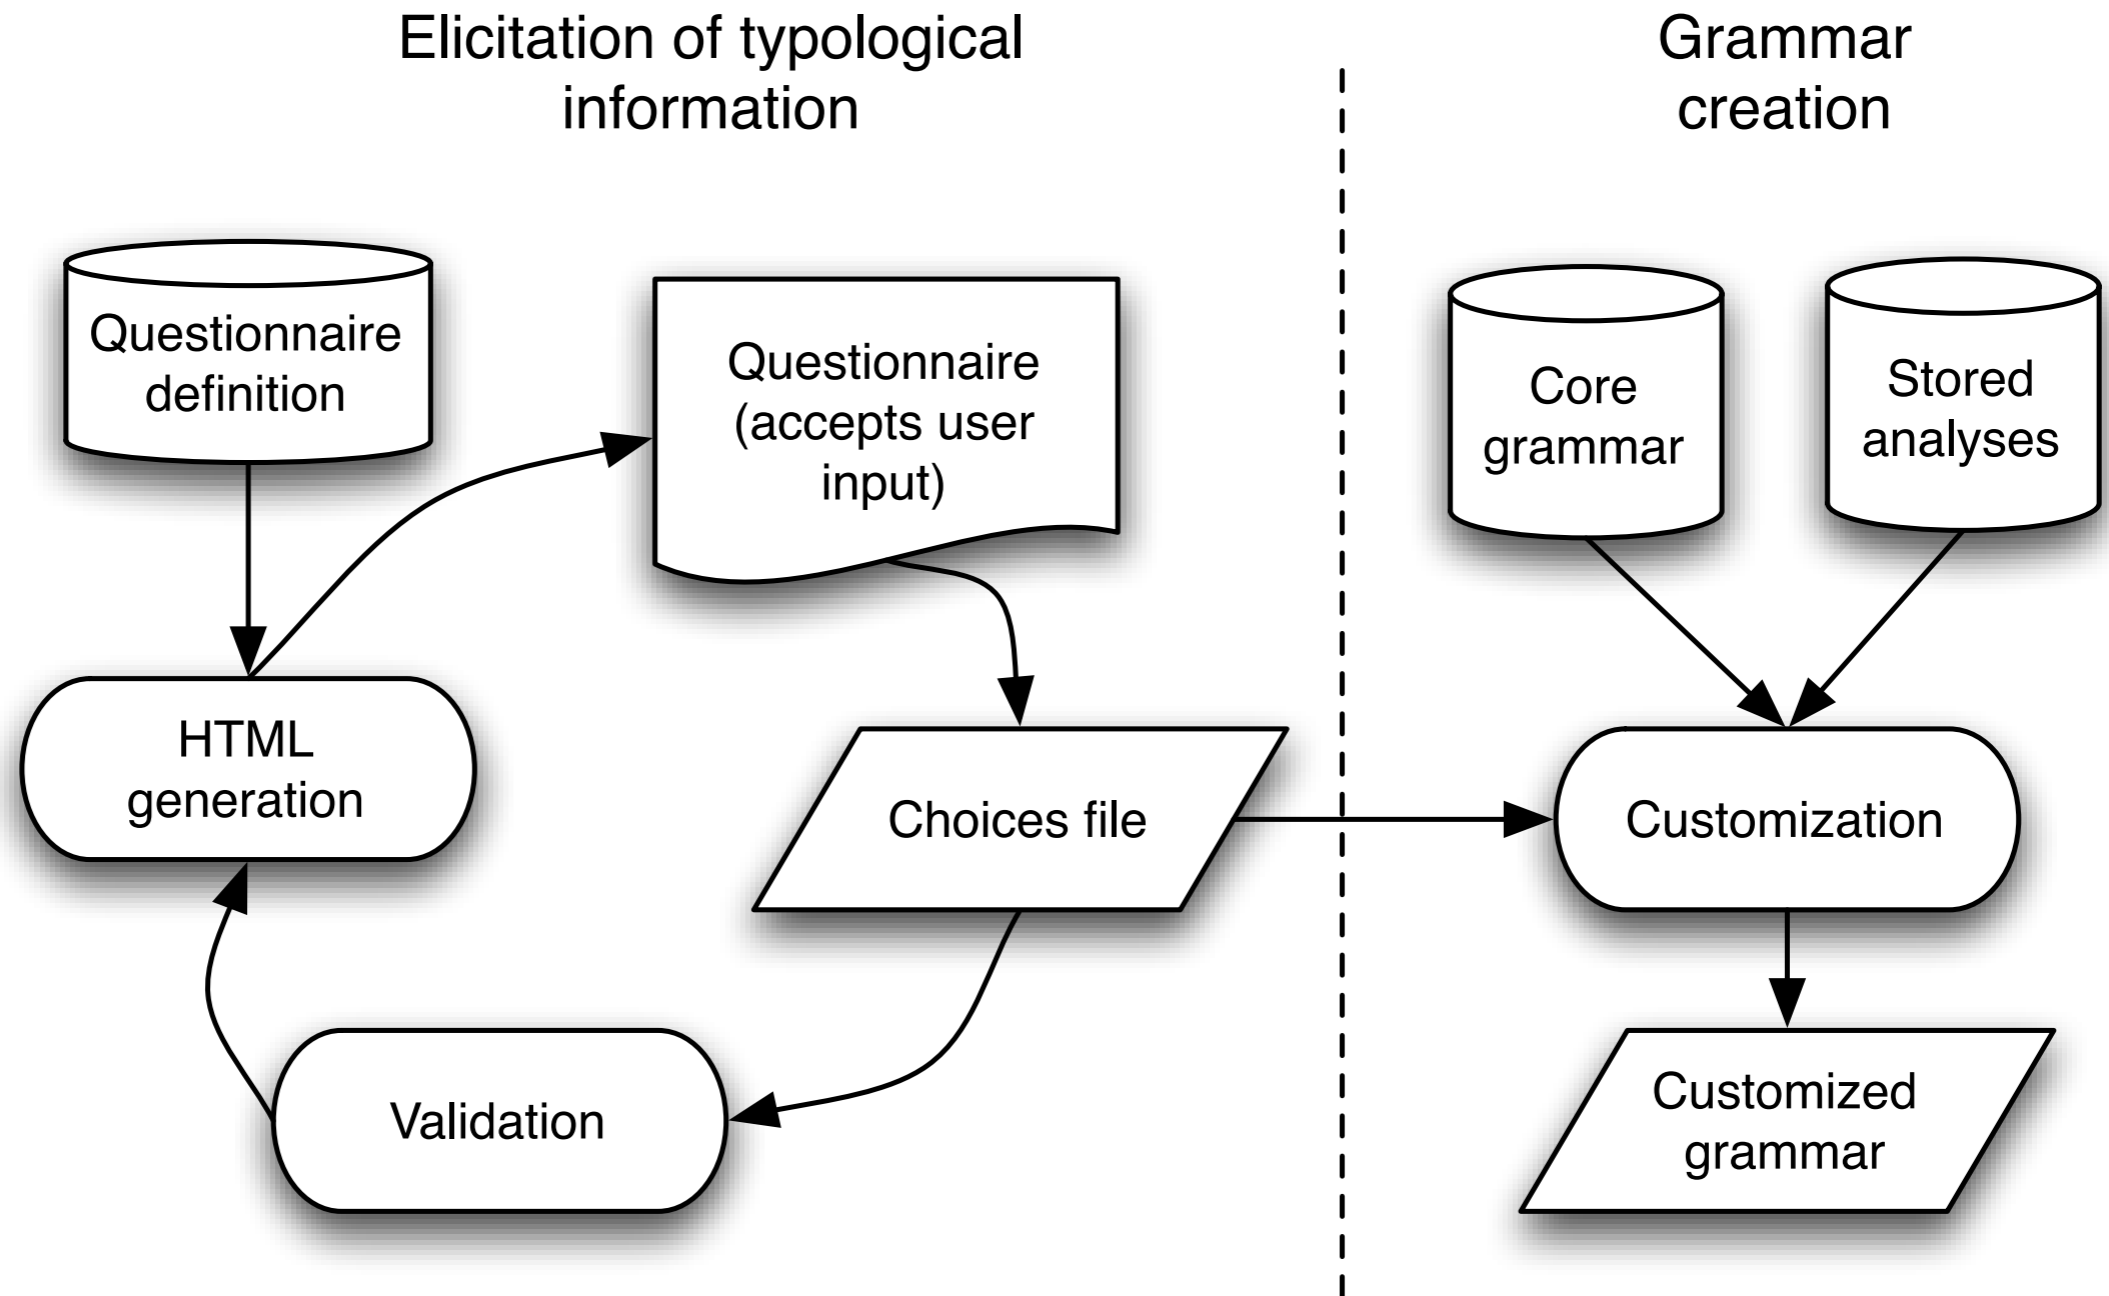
Elicitation of typological information

Grammar creation

Questionnaire definition

Questionnaire (accepts user input)

Core grammar

Stored analyses

HTML generation

Choices file

Customization

Validation

Customized grammar